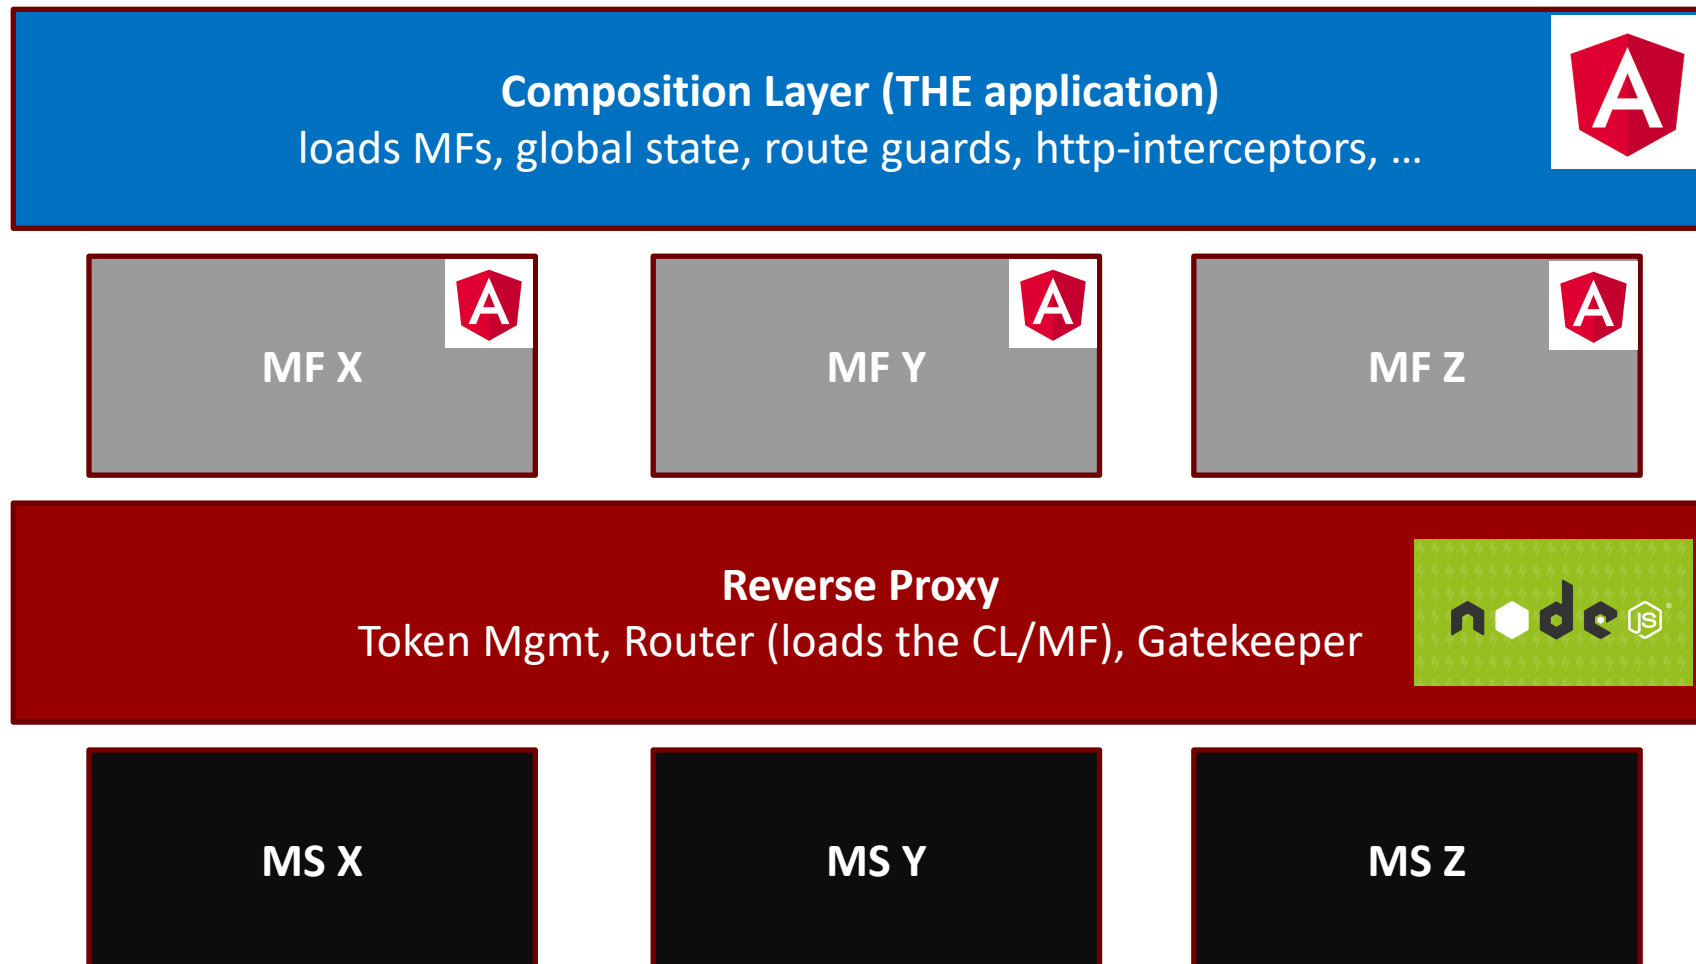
Composition Layer (THE application)
loads MFs, global state, route guards, http-interceptors, …

A

MF X

A

MF Y

A

MF Z

A

Reverse Proxy
Token Mgmt, Router (loads the CL/MF), Gatekeeper

node JS

MS X

MS Y

MS Z